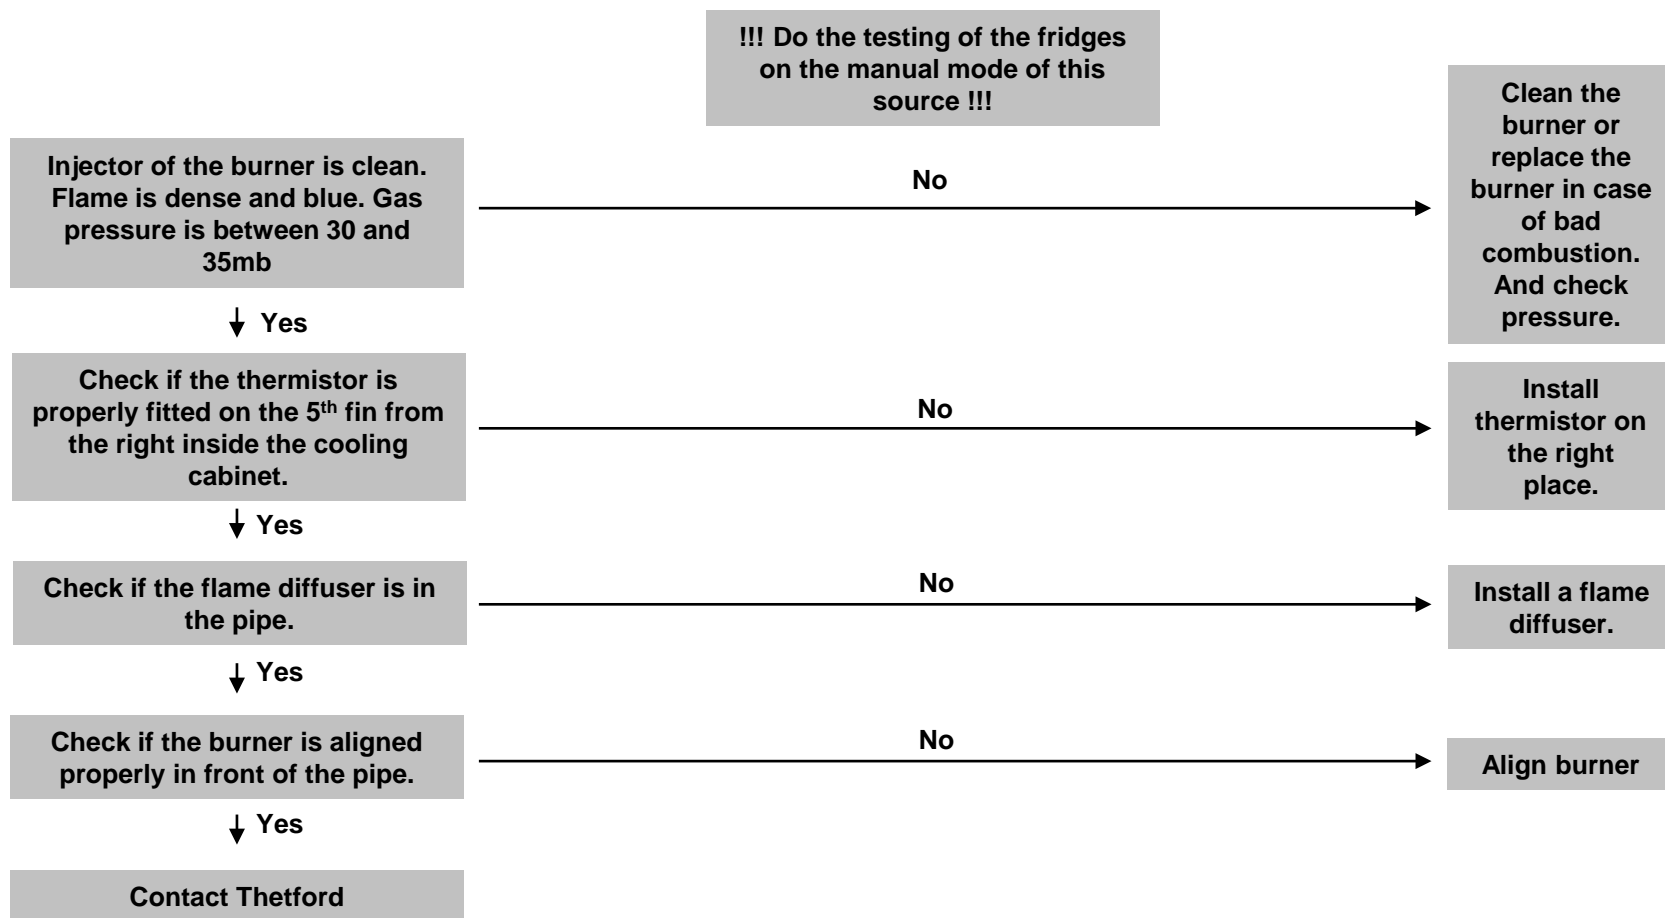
!!! Do the testing of the fridges on the manual mode of this source !!!

Injector of the burner is clean. Flame is dense and blue. Gas pressure is between 30 and 35mb

No

Clean the burner or replace the burner in case of bad combustion. And check pressure.

Yes

Check if the thermistor is properly fitted on the 5$^{th}$ fin from the right inside the cooling cabinet.

No

Install thermistor on the right place.

Yes

Check if the flame diffuser is in the pipe.

No

Install a flame diffuser.

Yes

Check if the burner is aligned properly in front of the pipe.

No

Align burner

Yes

Contact Thetford